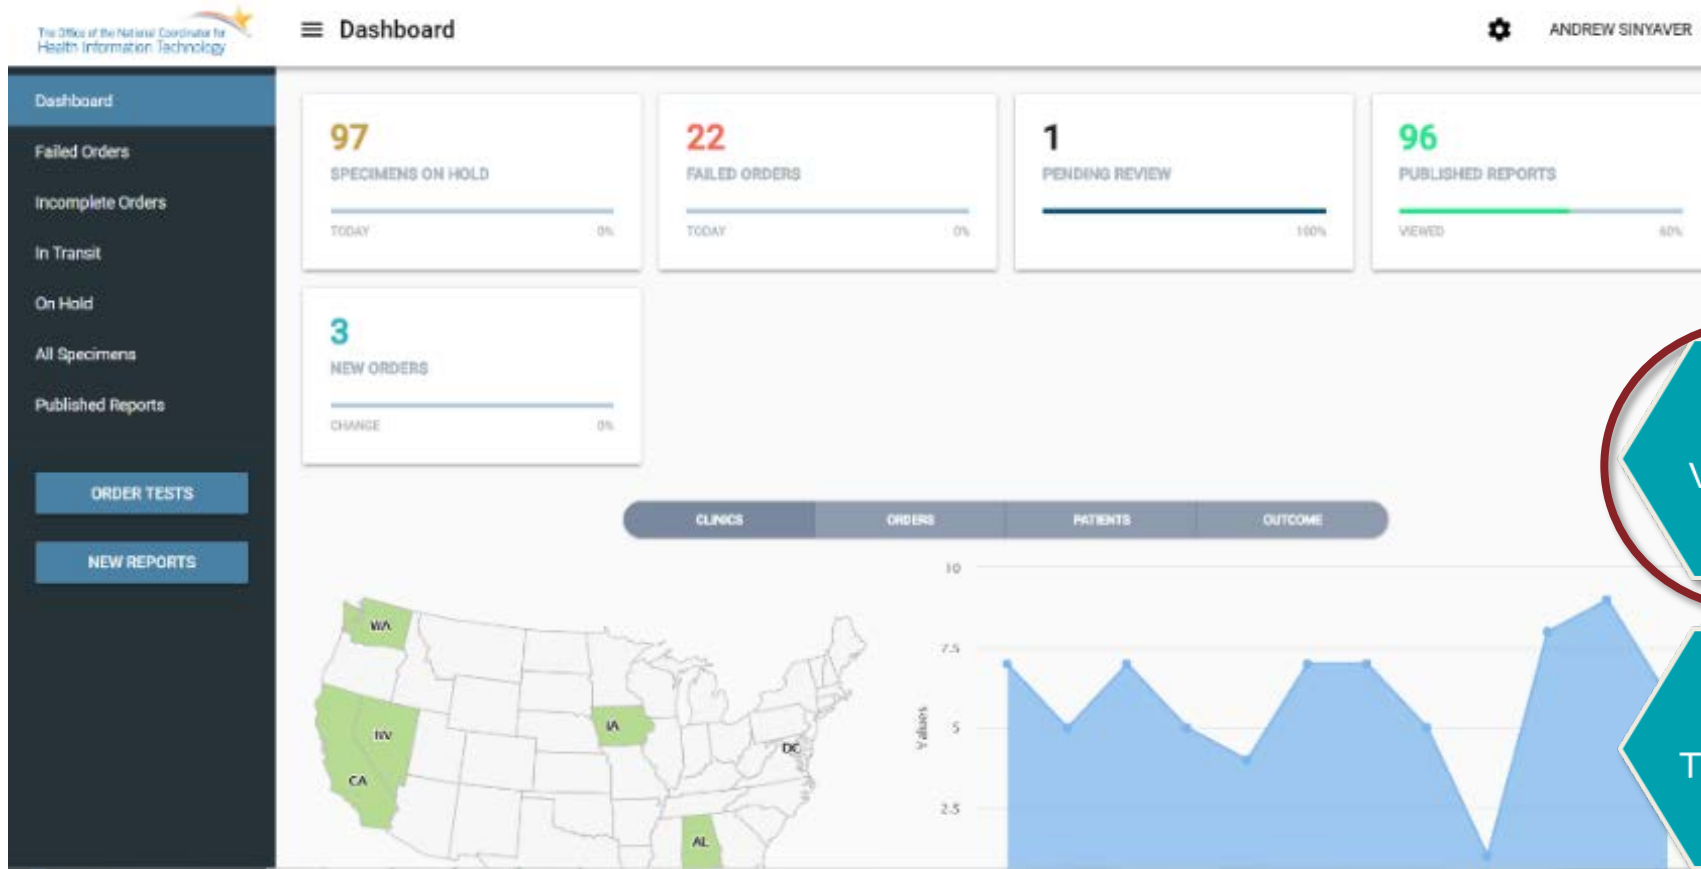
The Office of the National Coordinator for Health Information Technology

Dashboard

ANDREW SINYAVER

Dashboard
Failed Orders
Incomplete Orders
In Transit
On Hold
All Specimens
Published Reports

ORDER TESTS

NEW REPORTS

97
SPECIMENS ON HOLD
TODAY 0%

22
FAILED ORDERS
TODAY 0%

1
PENDING REVIEW
100%

96
PUBLISHED REPORTS
VIEWED 60%

3
NEW ORDERS
CHANGE 0%

CLINICS | ORDERS | PATIENTS | OUTCOME

WA
NV
CA
IA
DC
AL

10
7.5
5
2.5
Values

V

T